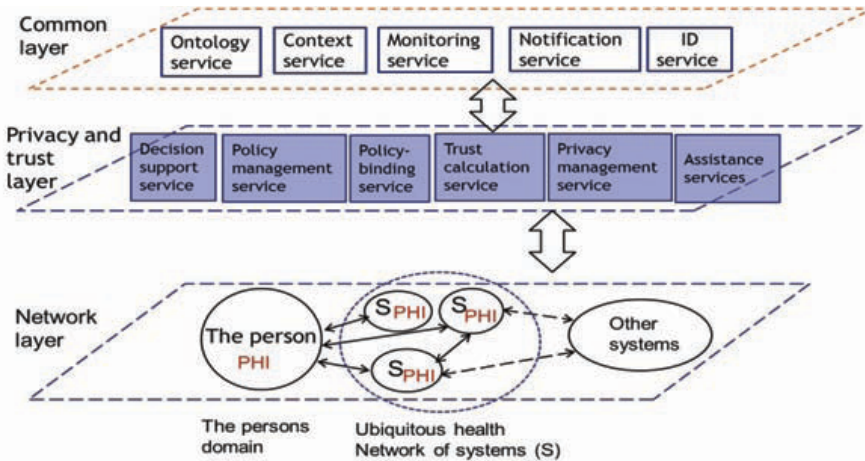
Common layer

Ontology service

Context service

Monitoring service

Notification service

ID service

Privacy and trust layer

Decision support service

Policy management service

Policy-binding service

Trust calculation service

Privacy management service

Assistance services

Network layer

The person PHI

$S_{PHI}$

$S_{PHI}$

$S_{PHI}$

Other systems

The persons domain

Ubiquitous health Network of systems (S)